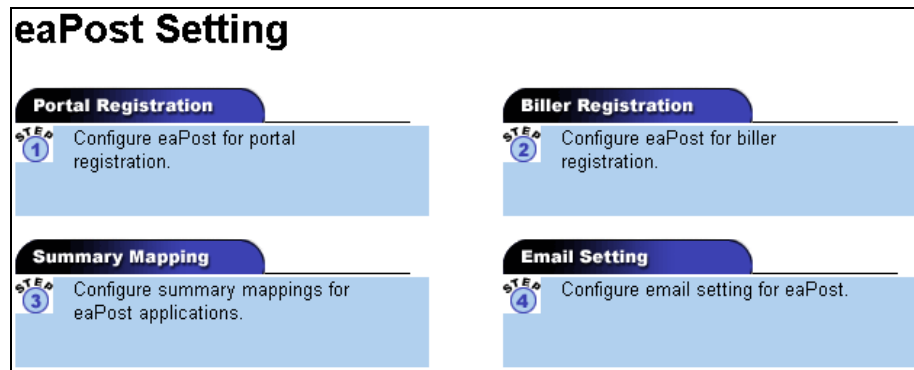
eaPost Setting

Portal Registration

STEP 1

Configure eaPost for portal registration.

Biller Registration

STEP 2

Configure eaPost for biller registration.

Summary Mapping

STEP 3

Configure summary mappings for eaPost applications.

Email Setting

STEP 4

Configure email setting for eaPost.